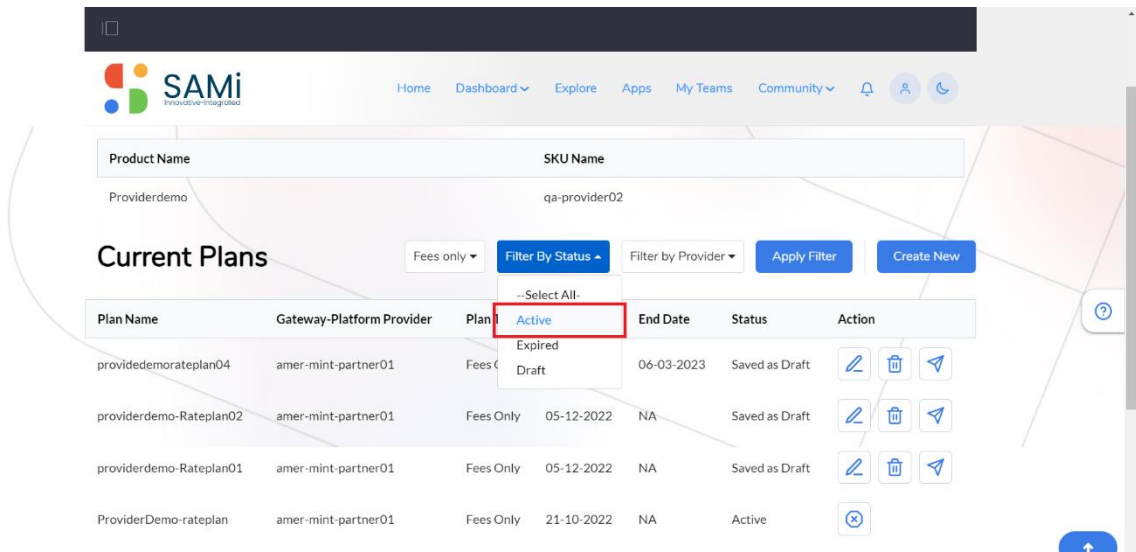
SAMi
Innovative-Integrated

Home Dashboard Explore Apps My Teams Community

| Product Name | SKU Name |
|---|---|
| Providerdemo | qa-provider02 |

Current Plans

Fees only | Filter By Status | Filter by Provider | Apply Filter | Create New

--Select All-
Active
Expired
Draft

| Plan Name | Gateway-Platform Provider | Plan T | | End Date | Status | Action |
|---|---|---|---|---|---|---|
| providedemorateplan04 | amer-mint-partner01 | Fees ( | | 06-03-2023 | Saved as Draft | |
| providerdemo-Rateplan02 | amer-mint-partner01 | Fees Only | 05-12-2022 | NA | Saved as Draft | |
| providerdemo-Rateplan01 | amer-mint-partner01 | Fees Only | 05-12-2022 | NA | Saved as Draft | |
| ProviderDemo-rateplan | amer-mint-partner01 | Fees Only | 21-10-2022 | NA | Active | |